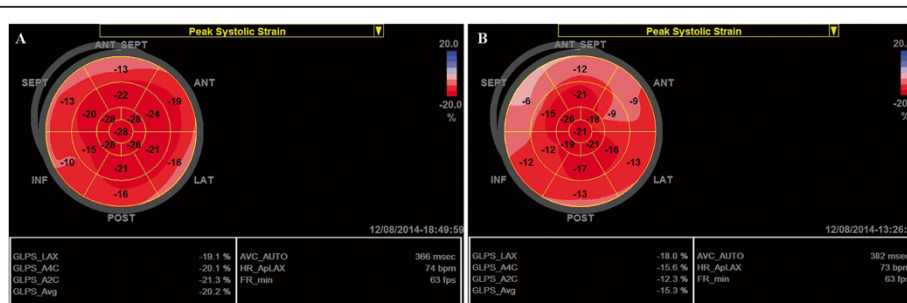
A

Peak Systolic Strain

20.0

-20.0
%

ANT_SEPT
ANT
SEPT
INF
LAT
POST

-13
-13
-22
-19
-20
-24
-20
-28
-28
-28
-28
-21
-15
-20
-21
-10
-21
-16
-16

12/08/2014-18:49:59

| | |
|---|---|
| GLPS_LAX | -19.1 % |
| GLPS_A4C | -20.1 % |
| GLPS_A2C | -21.3 % |
| GLPS_Avg | -20.2 % |

| | |
|---|---|
| AVC_AUTO | 366 msec |
| HR_ApLAX | 74 bpm |
| FR_min | 63 fps |

B

Peak Systolic Strain

20.

-20
%

ANT_SEPT
ANT
SEPT
INF
LAT
POST

-12
-6
-21
-9
-15
-26
-18
-9
-21
-12
-19
-21
-16
-12
-17
-13
-13

12/08/2014-13:26:

| | |
|---|---|
| GLPS_LAX | -18.0 % |
| GLPS_A4C | -15.6 % |
| GLPS_A2C | -12.3 % |
| GLPS_Avg | -15.3 % |

| | |
|---|---|
| AVC_AUTO | 382 msec |
| HR_ApLAX | 73 bpm |
| FR_min | 63 fps |